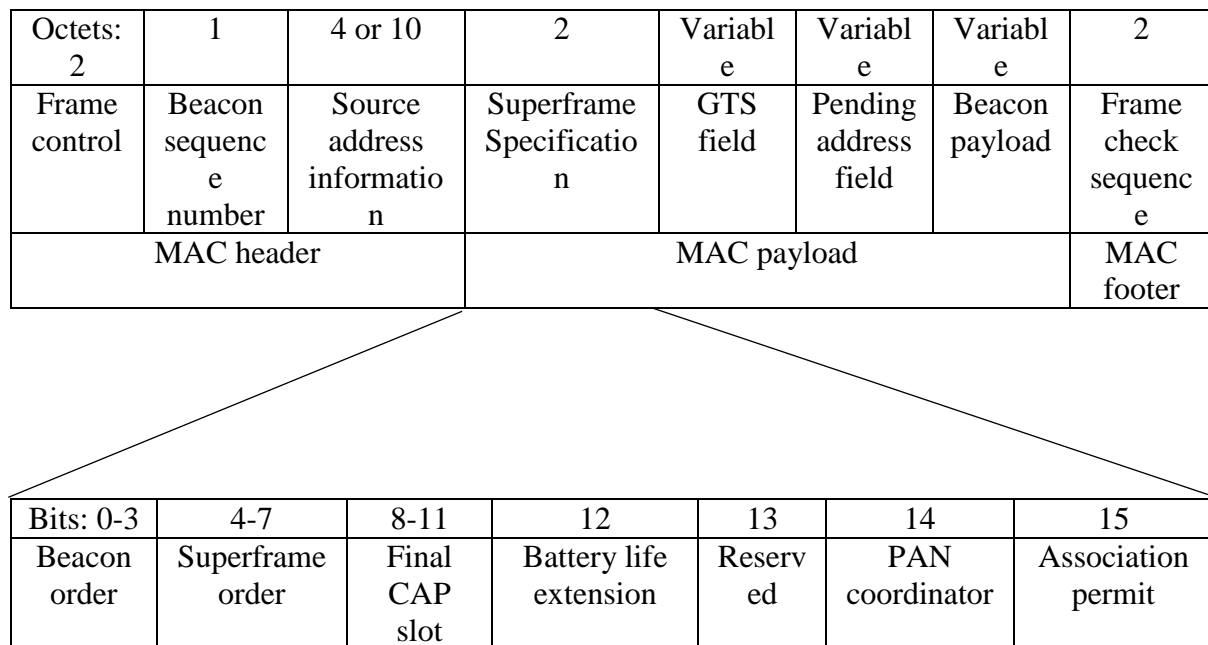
| Octets: 2 | 1 | 4 or 10 | 2 | Variable | Variable | Variable | 2 |
|---|---|---|---|---|---|---|---|
| Frame control | Beacon sequence number | Source address information | Superframe Specification | GTS field | Pending address field | Beacon payload | Frame check sequence |
| MAC header | | | MAC payload | | | | MAC footer |

| Bits: 0-3 | 4-7 | 8-11 | 12 | 13 | 14 | 15 |
|---|---|---|---|---|---|---|
| Beacon order | Superframe order | Final CAP slot | Battery life extension | Reserved | PAN coordinator | Association permit |